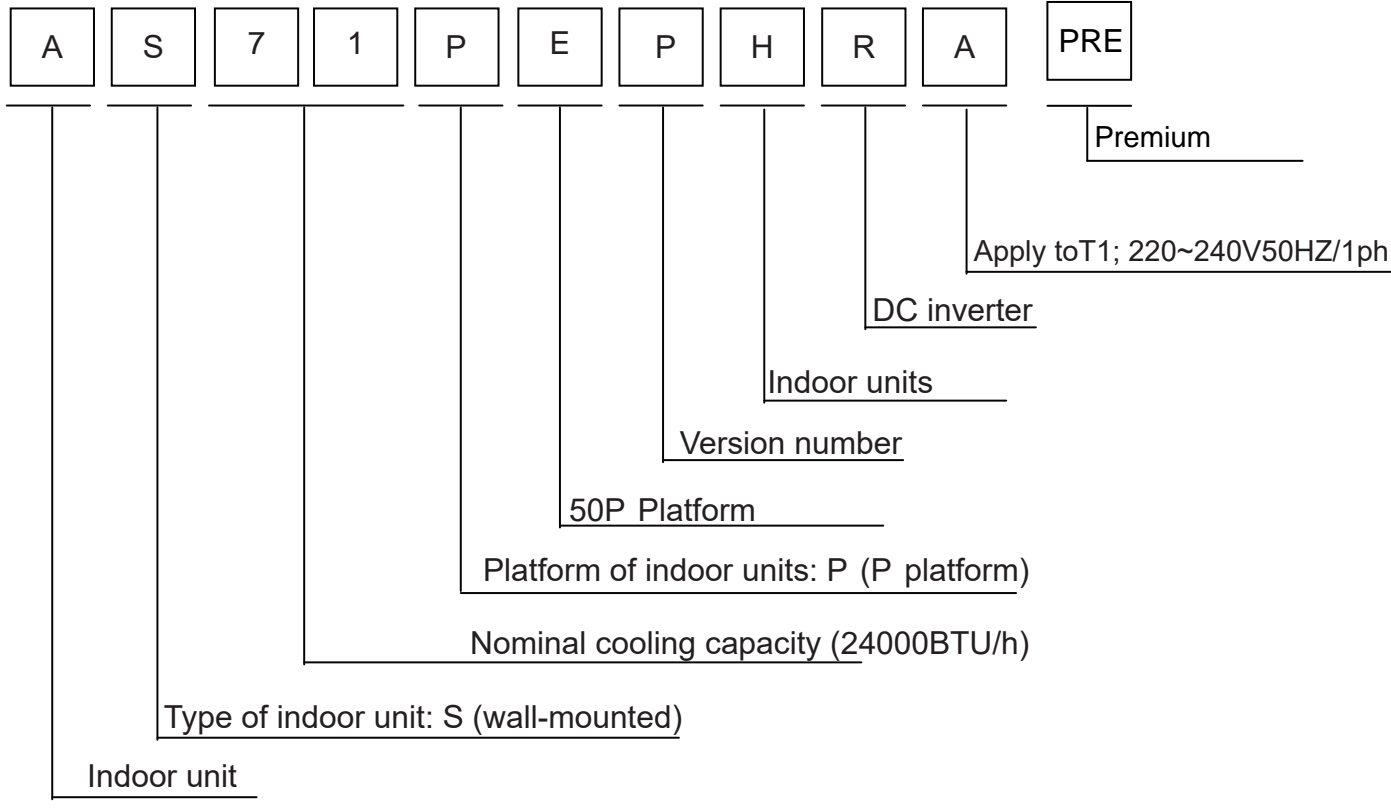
A S 7 1 P E P H R A PRE

Premium

Apply toT1; 220~240V50HZ/1ph

DC inverter

Indoor units

Version number

50P Platform

Platform of indoor units: P (P platform)

Nominal cooling capacity (24000BTU/h)

Type of indoor unit: S (wall-mounted)

Indoor unit